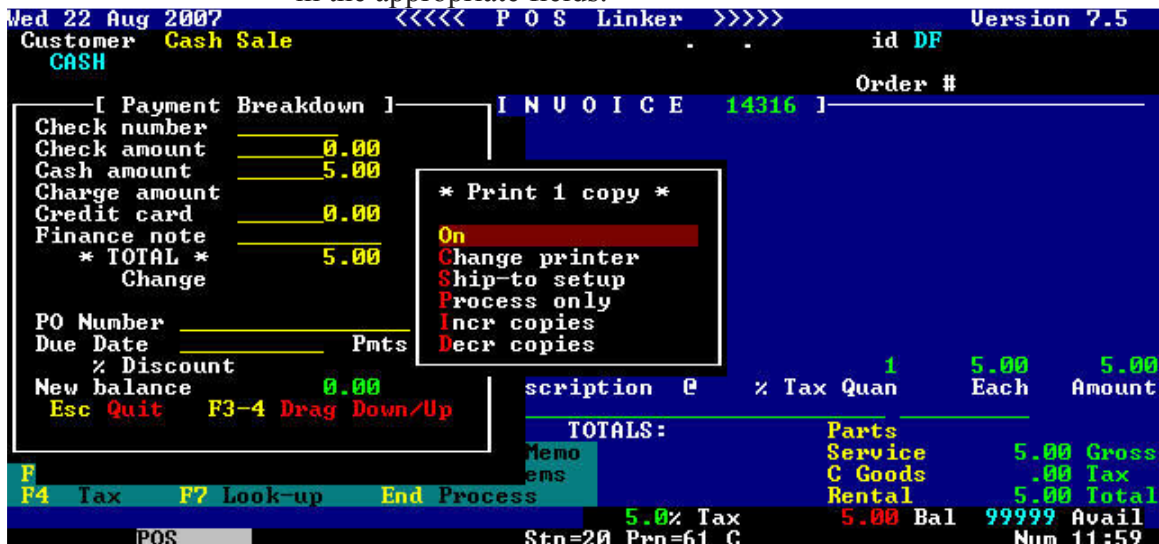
in the appropriate fields:

Wed 22 Aug 2007 <<<<< P O S Linker >>>>> Version 7.5
Customer Cash Sale . . id DF
CASH
Order #

[ Payment Breakdown ]
Check number
Check amount 0.00
Cash amount 5.00
Charge amount
Credit card 0.00
Finance note
* TOTAL * 5.00
Change

PO Number
Due Date Pmts
% Discount
New balance 0.00
Esc Quit F3-4 Drag Down/Up

I N V O I C E 14316 ]

* Print 1 copy *

On
Change printer
Ship-to setup
Process only
Incr copies
Decr copies

1 5.00 5.00
scription @ % Tax Quan Each Amount

TOTALS: Parts
Memo Service 5.00 Gross
ems C Goods .00 Tax
Rental 5.00 Total

F
F4 Tax F7 Look-up End Process

5.0% Tax 5.00 Bal 99999 Avail
POS Stn=20 Prn=61 C Num 11:59